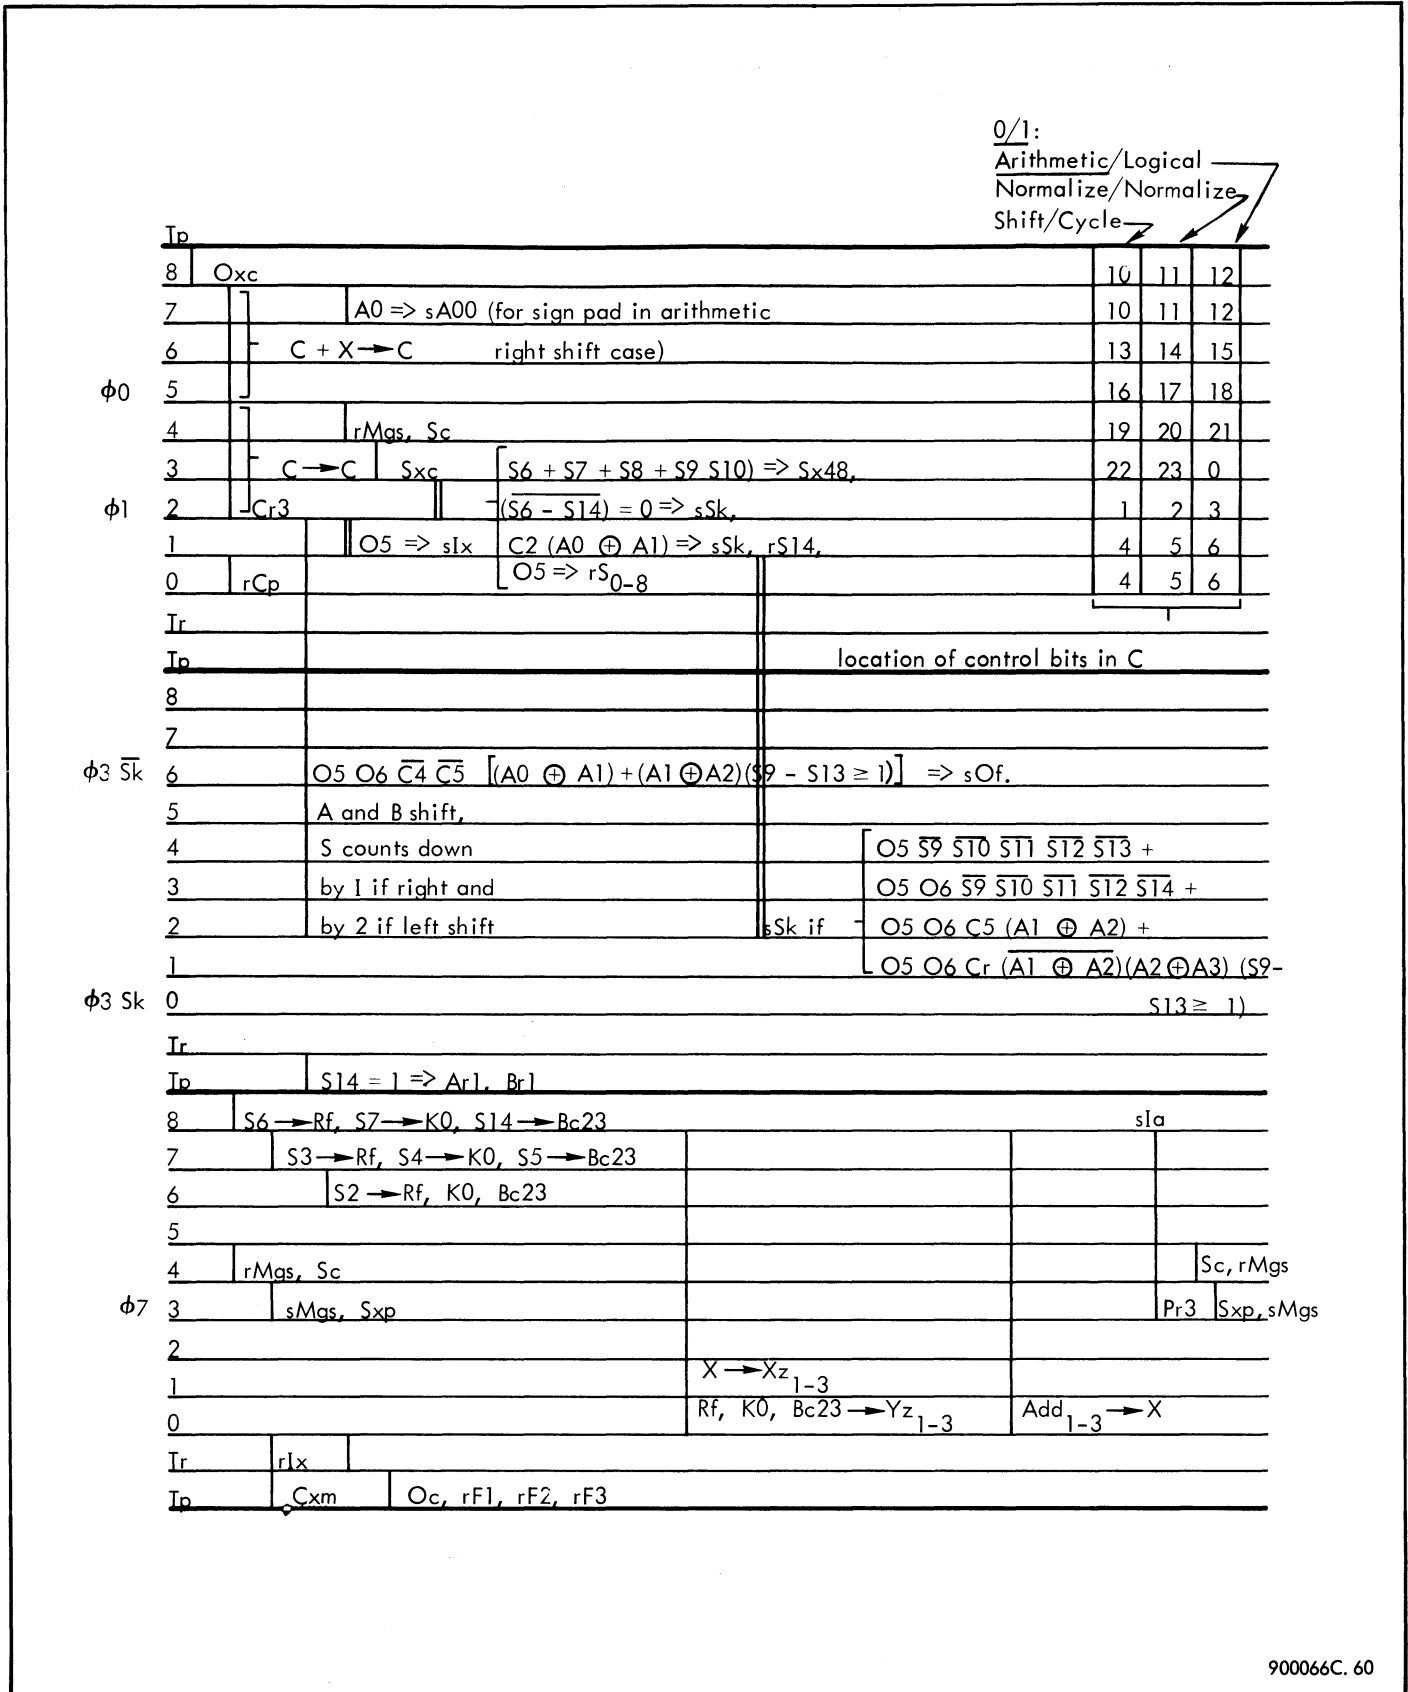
0/1:
Arithmetic/Logical
Normalize/Normalize
Shift/Cycle

Ip
8 Oxc 10 11 12
7 A0 => sA00 (for sign pad in arithmetic 10 11 12
6 C + X → C right shift case) 13 14 15
$\phi$0 5 16 17 18
4 rMgs, Sc 19 20 21
3 C → C Sxc S6 + S7 + S8 + S9 S10) => Sx48, 22 23 0
$\phi$1 2 Cr3 $\overline{(S6 - S14)}$ = 0 => sSk, 1 2 3
1 O5 => sIx C2 (A0 ⊕ A1) => sSk, rS14, 4 5 6
0 rCp O5 => $rS_{0-8}$ 4 5 6
Tr
Ip location of control bits in C
8
7
$\phi$3 $\overline{Sk}$ 6 O5 O6 $\overline{C4}$ $\overline{C5}$ [(A0 ⊕ A1) + (A1 ⊕ A2)(S9 - S13 ≥ 1)] => sOf.
5 A and B shift,
4 S counts down O5 $\overline{S9}$ $\overline{S10}$ $\overline{S11}$ $\overline{S12}$ $\overline{S13}$ +
3 by 1 if right and O5 O6 $\overline{S9}$ $\overline{S10}$ $\overline{S11}$ $\overline{S12}$ $\overline{S14}$ +
2 by 2 if left shift sSk if O5 O6 C5 (A1 ⊕ A2) +
1 O5 O6 Cr $\overline{(A1 ⊕ A2)}$(A2 ⊕ A3) (S9-
$\phi$3 Sk 0 S13 ≥ 1)
Tr
Ip S14 = 1 => Ar1, Br1
8 S6 → Rf, S7 → K0, S14 → Bc23 sIa
7 S3 → Rf, S4 → K0, S5 → Bc23
6 S2 → Rf, K0, Bc23
5
4 rMgs, Sc Sc, rMgs
$\phi$7 3 sMgs, Sxp Pr3 Sxp, sMgs
2
1 X → $Xz_{1-3}$
0 Rf, K0, Bc23 → $Yz_{1-3}$ $Add_{1-3}$ → X
Tr rIx
Ip Cxm Oc, rF1, rF2, rF3

900066C. 60